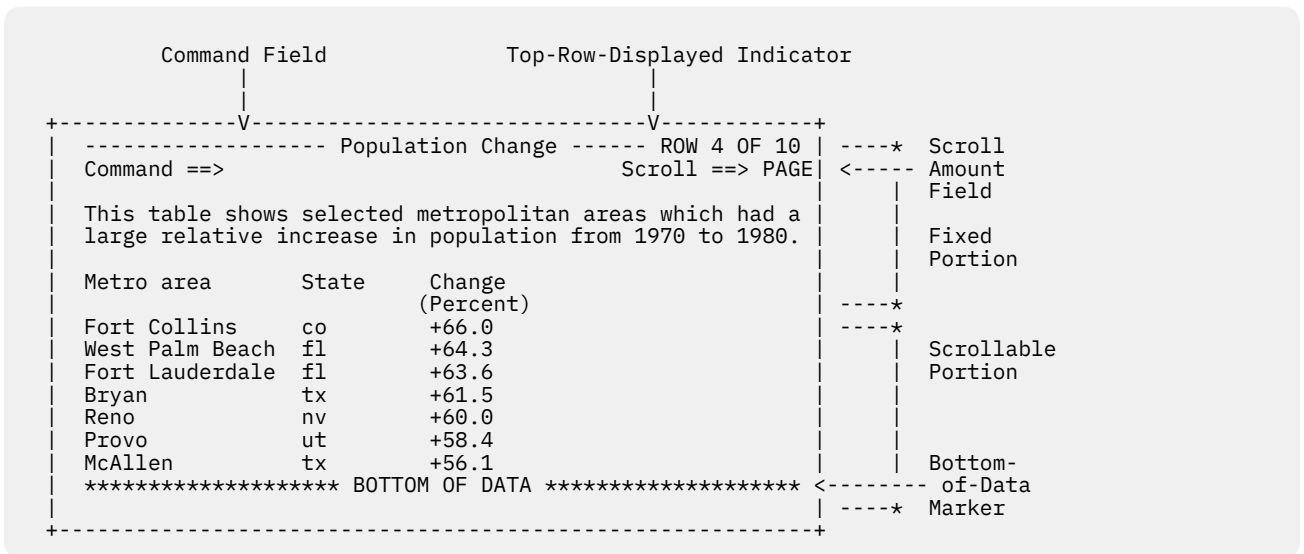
Command Field Top-Row-Displayed Indicator

------------------ Population Change ------ ROW 4 OF 10
Command ==> Scroll ==> PAGE

This table shows selected metropolitan areas which had a large relative increase in population from 1970 to 1980.

| Metro area | State | Change (Percent) |
|---|---|---|
| Fort Collins | co | +66.0 |
| West Palm Beach | fl | +64.3 |
| Fort Lauderdale | fl | +63.6 |
| Bryan | tx | +61.5 |
| Reno | nv | +60.0 |
| Provo | ut | +58.4 |
| McAllen | tx | +56.1 |

******************* BOTTOM OF DATA ********************

Scroll Amount Field

Fixed Portion

Scrollable Portion

Bottom-of-Data Marker